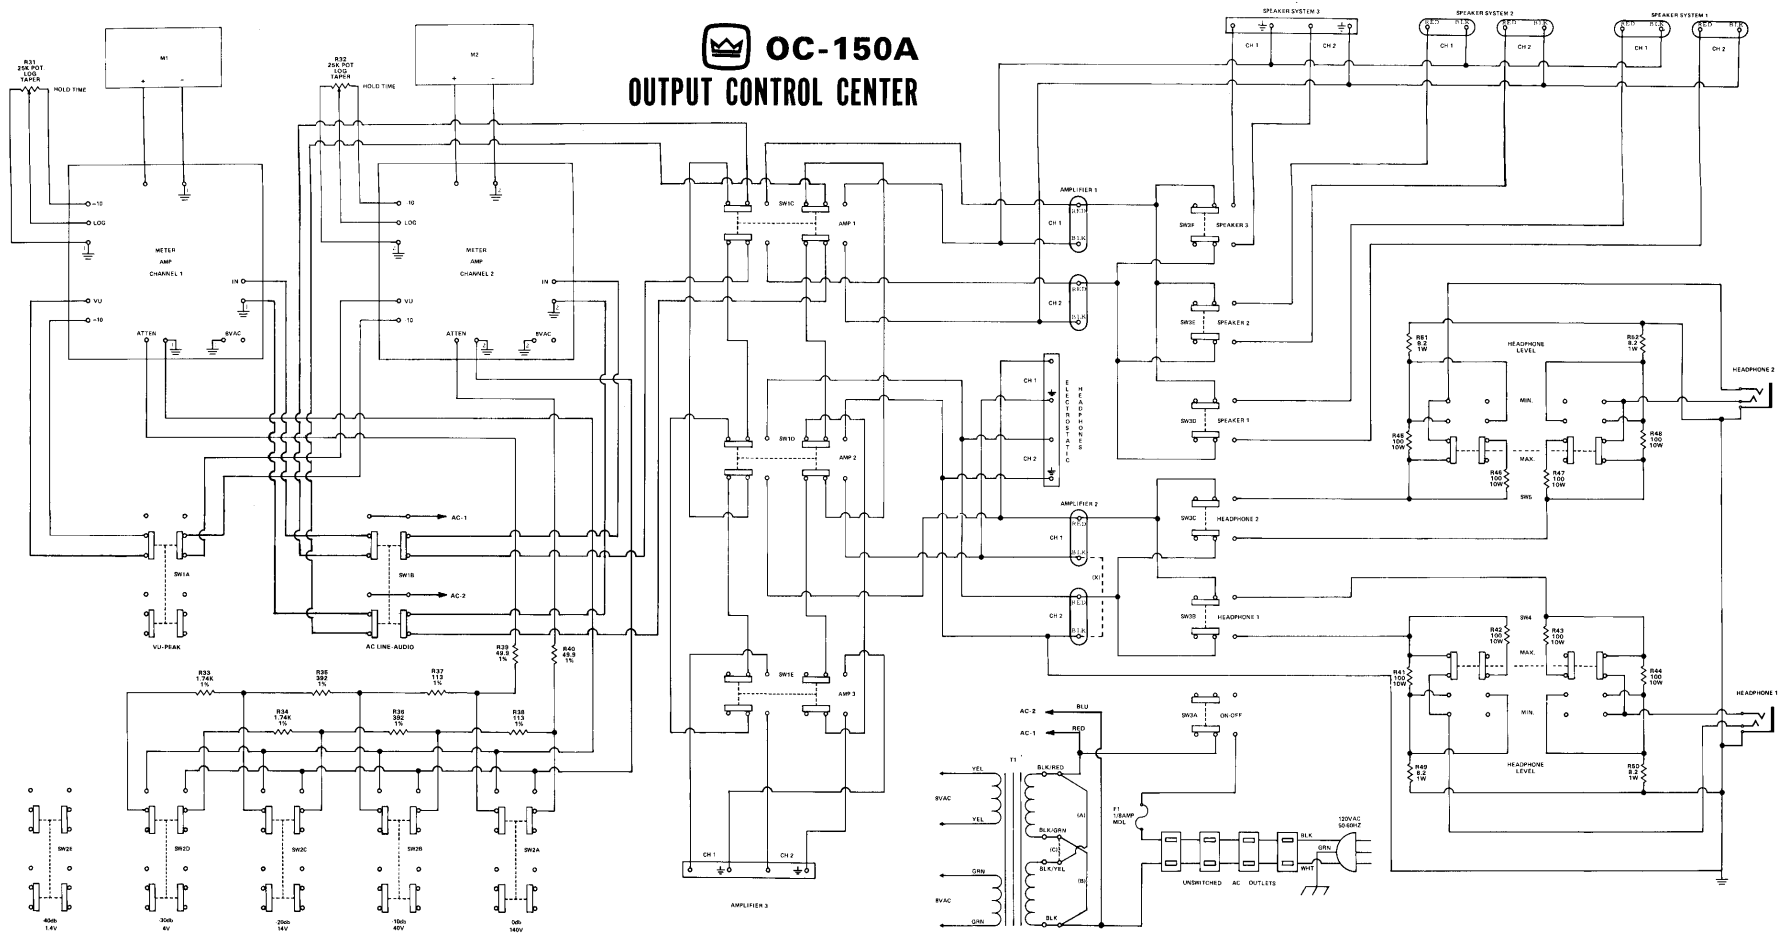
OC-150A
OUTPUT CONTROL CENTER

M1
M2

R31
25K POT
LOG
TAPER
HOLD TIME

R32
25K POT
LOG
TAPER
HOLD TIME

-10
LOG
METER
AMP
CHANNEL 1
IN
VU
-10
ATTEN
8VAC

10
LOG
METER
AMP
CHANNEL 2
IN
VU
10
ATTEN
8VAC

SW1A
VU-PEAK
AC-1
SW1B
AC-2
AC LINE-AUDIO

R39
49.9
1%
R40
49.9
1%

R33
1.74K
1%
R35
392
1%
R37
113
1%
R34
1.74K
1%
R36
392
1%
R38
113
1%

SW2E
40db
1.4V
SW2D
-30db
4V
SW2C
-20db
14V
SW2B
-10db
40V
SW2A
0db
140V

SW1C
AMP 1
SW1D
AMP 2
SW1E
AMP 3

CH 1
CH 2
AMPLIFIER 3

AMPLIFIER 1
CH 1
RED
BLK
CH 2
RED
BLK

CH 1
CH 2
ELECTROSTATIC HEADPHONES

AMPLIFIER 2
CH 1
RED
BLK
(X)
CH 2
RED
BLK

SW3F
SPEAKER 3
SW3E
SPEAKER 2
SW3D
SPEAKER 1
SW3C
HEADPHONE 2
SW3B
HEADPHONE 1

SPEAKER SYSTEM 3
CH 1
CH 2
SPEAKER SYSTEM 2
RED
BLK
CH 1
CH 2
SPEAKER SYSTEM 1
RED
BLK
CH 1
CH 2

R51
8.2
1W
HEADPHONE
LEVEL
R52
8.2
1W
MIN.
MAX.
R45
100
10W
R46
100
10W
R47
100
10W
R48
100
10W
SW5
HEADPHONE 2

SW4
R42
100
10W
R43
100
10W
MAX.
R41
100
10W
R44
100
10W
MIN.
R49
8.2
1W
HEADPHONE
LEVEL
R50
8.2
1W
HEADPHONE 1

SW3A
ON-OFF
AC-2
BLU
AC-1
RED
T1
YEL
8VAC
YEL
BLK/RED
(A)
BLK/GRN
(C)
BLK/YEL
(B)
GRN
8VAC
GRN
BLK
F1
1/8AMP
MDL
UNSWITCHED AC OUTLETS
BLK
GRN
WHT
120VAC
50-60HZ